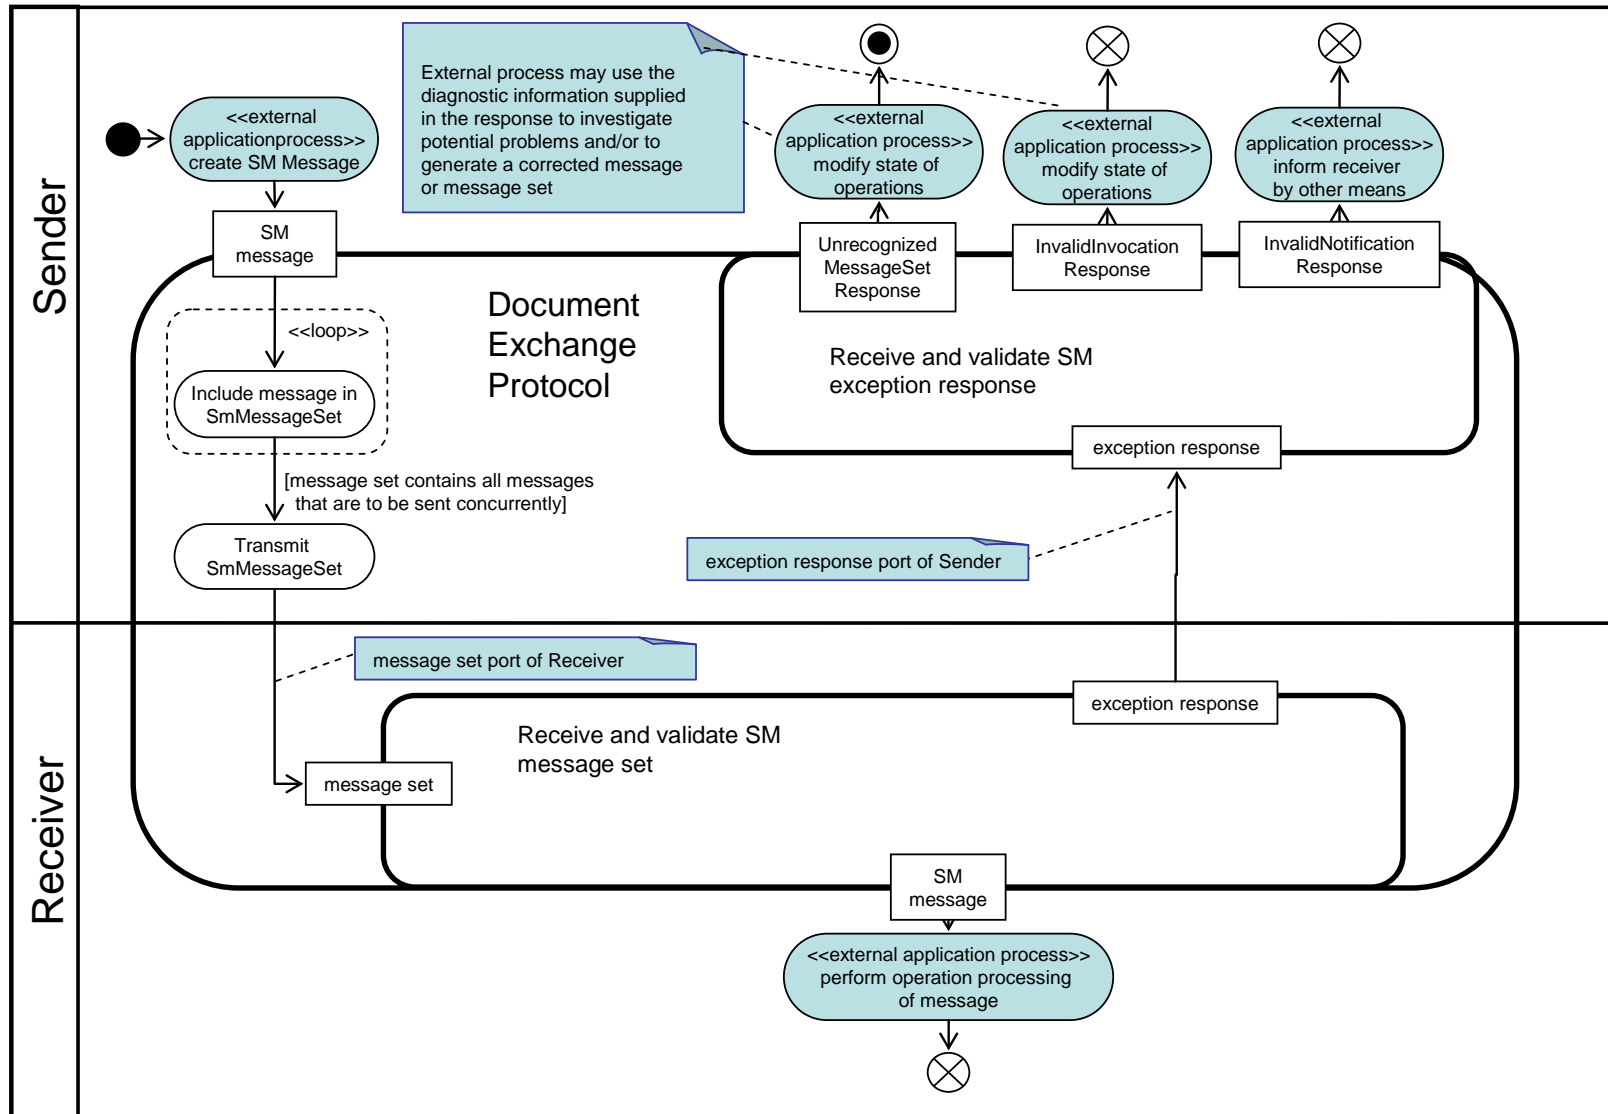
Sender

Receiver

<<external applicationprocess>> create SM Message

SM message

<<loop>>

Include message in SmMessageSet

[message set contains all messages that are to be sent concurrently]

Transmit SmMessageSet

External process may use the diagnostic information supplied in the response to investigate potential problems and/or to generate a corrected message or message set

Document Exchange Protocol

<<external application process>> modify state of operations

<<external application process>> modify state of operations

<<external application process>> inform receiver by other means

Unrecognized MessageSet Response

InvalidInvocation Response

InvalidNotification Response

Receive and validate SM exception response

exception response

exception response port of Sender

message set port of Receiver

exception response

Receive and validate SM message set

message set

SM message

<<external application process>> perform operation processing of message